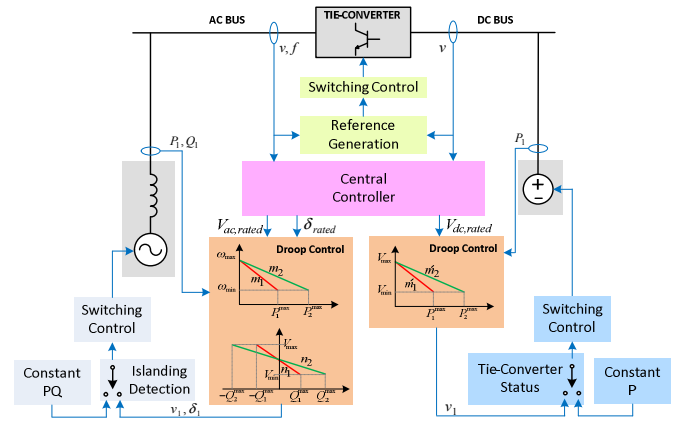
AC BUS

TIE-CONVERTER

DC BUS

$v, f$

$v$

Switching Control

Reference Generation

$P_1, Q_1$

$P_1$

Central Controller

$V_{ac,rated}$

$\delta_{rated}$

$V_{dc,rated}$

Droop Control

$\omega_{max}$

$\omega_{min}$

$m_2$

$m_1$

$P_1^{max}$

$P_2^{max}$

$V_{max}$

$V_{min}$

$m_2$

$m_1$

$-Q_2^{max}$

$-Q_1^{max}$

$Q_1^{max}$

$Q_2^{max}$

Droop Control

$V_{max}$

$V_{min}$

$m_2$

$m_1$

$P_1^{max}$

$P_2^{max}$

Switching Control

Switching Control

Constant PQ

Islanding Detection

$v_1, \delta_1$

Tie-Converter Status

Constant P

$v_1$